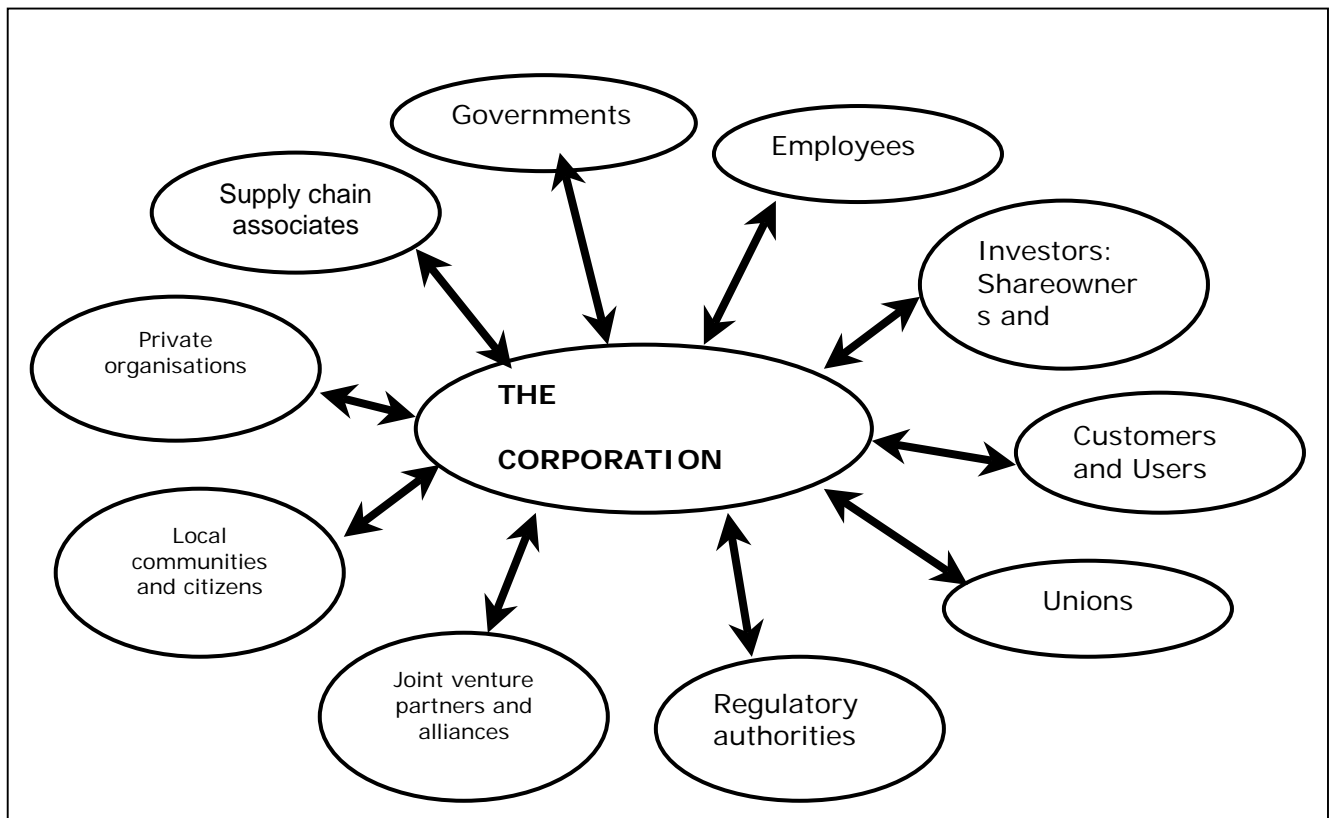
Governments

Employees

Supply chain associates

Investors: Shareowner s and

Private organisations

THE

CORPORATION

Customers and Users

Local communities and citizens

Unions

Joint venture partners and alliances

Regulatory authorities